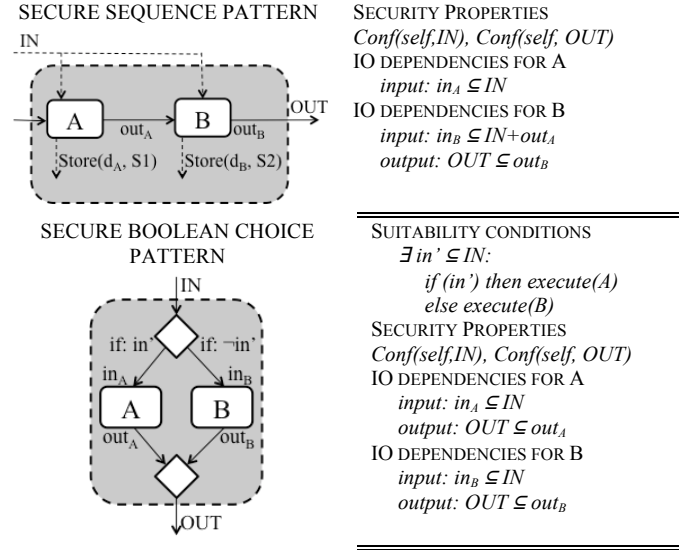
SECURE SEQUENCE PATTERN

IN

A

$out_A$

B

$out_B$

OUT

$Store(d_A, S1)$

$Store(d_B, S2)$

SECURITY PROPERTIES
*Conf(self,IN), Conf(self, OUT)*
IO DEPENDENCIES FOR A
*input:* $in_A \subseteq IN$
IO DEPENDENCIES FOR B
*input:* $in_B \subseteq IN+out_A$
*output:* $OUT \subseteq out_B$

SECURE BOOLEAN CHOICE PATTERN

IN

if: in'

if: ¬in'

$in_A$

$in_B$

A

B

$out_A$

$out_B$

OUT

SUITABILITY CONDITIONS
$\exists$ *in'* $\subseteq$ *IN:*
*if (in') then execute(A)*
*else execute(B)*
SECURITY PROPERTIES
*Conf(self,IN), Conf(self, OUT)*
IO DEPENDENCIES FOR A
*input:* $in_A \subseteq IN$
*output:* $OUT \subseteq out_A$
IO DEPENDENCIES FOR B
*input:* $in_B \subseteq IN$
*output:* $OUT \subseteq out_B$